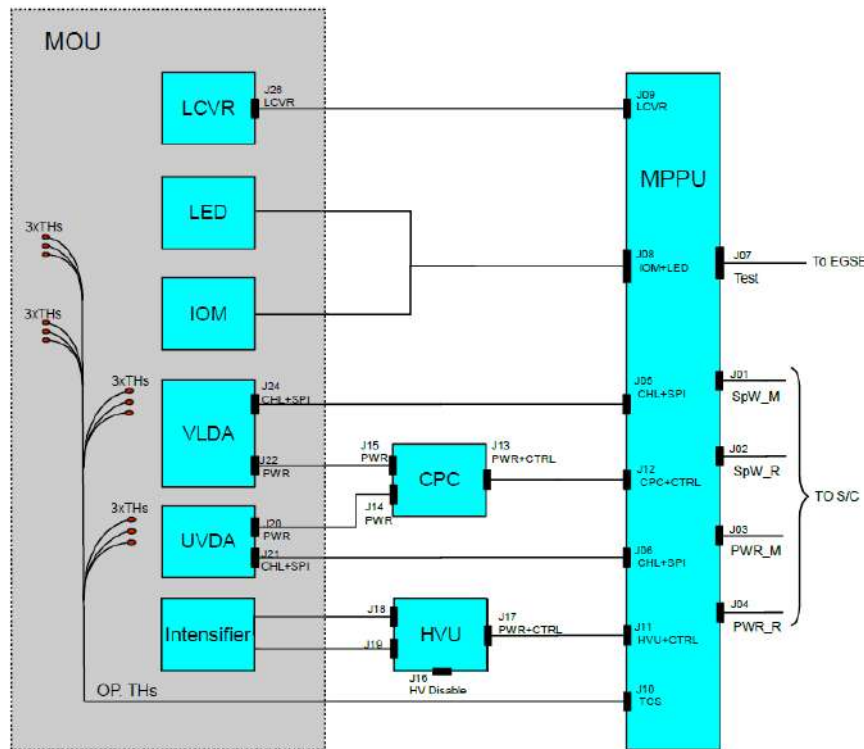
MOU

LCVR
J28 LCVR

LED

IOM

3xTHs
3xTHs
3xTHs
3xTHs

VLDA
J24 CHL+SPI
J22 PWR

UVDA
J20 PWR
J21 CHL+SPI

Intensifier

OP. THs

J15 PWR
J14 PWR
CPC
J13 PWR+CTRL

J18
J19
HVU
J17 PWR+CTRL
J16 HV Disable

MPPU
J09 LCVR
J08 IOM+LED
J07 Test
To EGSE
J05 CHL+SPI
J12 CPC+CTRL
J06 CHL+SPI
J11 HVU+CTRL
J10 TCS

J01 SpW_M
J02 SpW_R
J03 PWR_M
J04 PWR_R
TO S/C